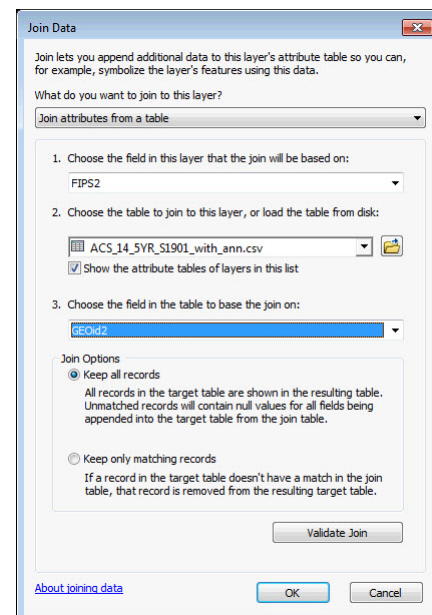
Join Data

Join lets you append additional data to this layer's attribute table so you can, for example, symbolize the layer's features using this data.

What do you want to join to this layer?

Join attributes from a table

1. Choose the field in this layer that the join will be based on:

FIPS2

2. Choose the table to join to this layer, or load the table from disk:

ACS_14_5YR_S1901_with_ann.csv

Show the attribute tables of layers in this list

3. Choose the field in the table to base the join on:

GEOid2

Join Options

Keep all records

All records in the target table are shown in the resulting table. Unmatched records will contain null values for all fields being appended into the target table from the join table.

Keep only matching records

If a record in the target table doesn't have a match in the join table, that record is removed from the resulting target table.

Validate Join

About joining data

OK

Cancel